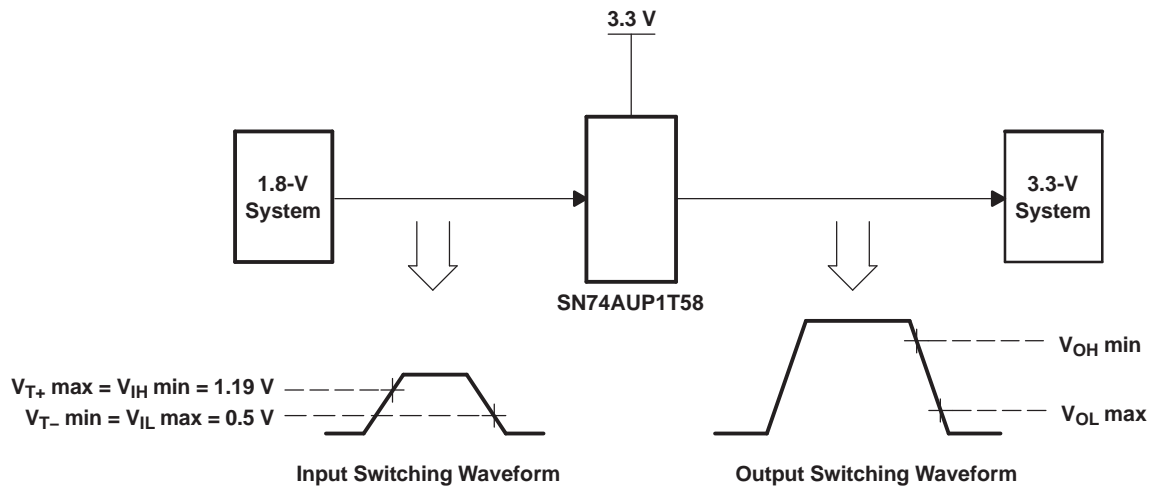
3.3 V

1.8-V System

SN74AUP1T58

3.3-V System

$V_{T+}$ max = $V_{IH}$ min = 1.19 V
$V_{T-}$ min = $V_{IL}$ max = 0.5 V

Input Switching Waveform

$V_{OH}$ min
$V_{OL}$ max

Output Switching Waveform